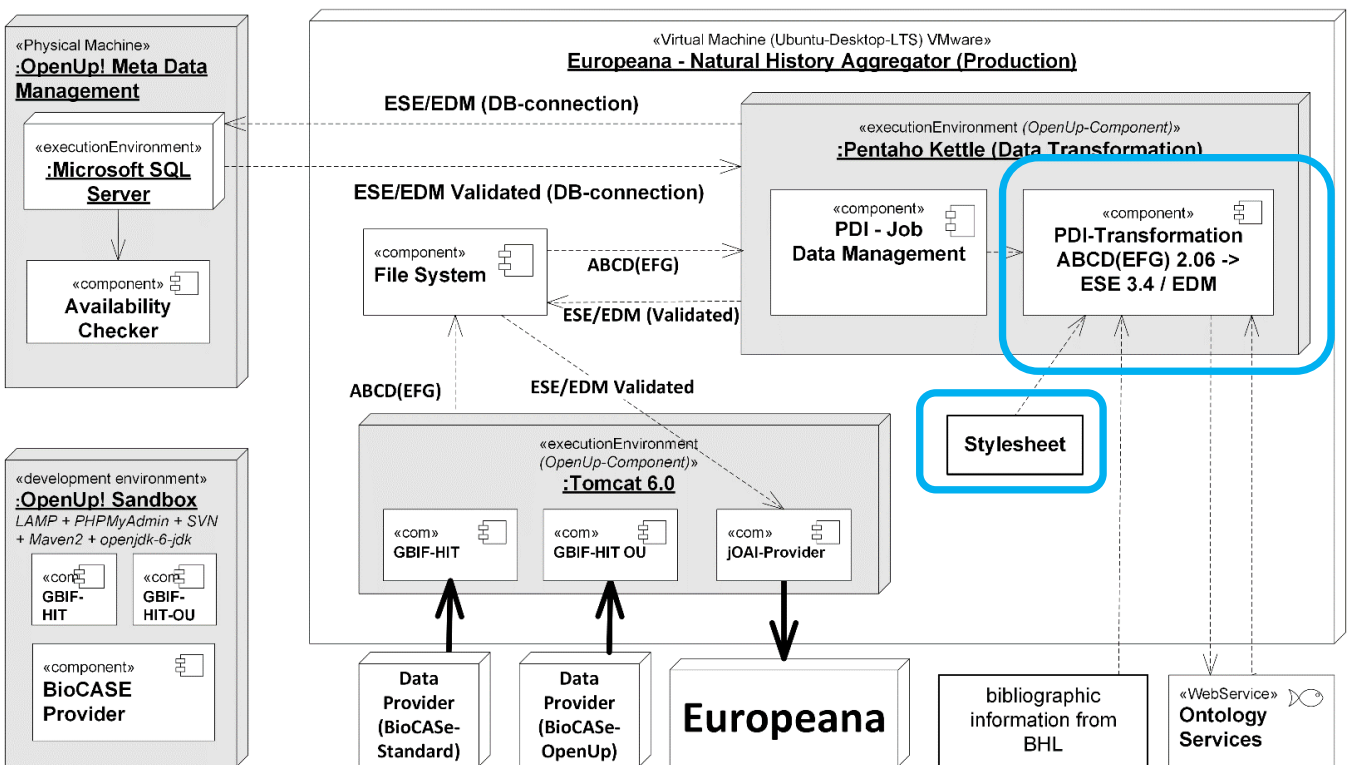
«Physical Machine»
:OpenUp! Meta Data Management

«executionEnvironment»
:Microsoft SQL Server

«component»
Availability Checker

«development environment»
:OpenUp! Sandbox
LAMP + PHPMyAdmin + SVN + Maven2 + openjdk-6-jdk

«com»
GBIF-HIT

«com»
GBIF-HIT-OU

«component»
BioCASE Provider

«Virtual Machine (Ubuntu-Desktop-LTS) VMware»
Europeana - Natural History Aggregator (Production)

ESE/EDM (DB-connection)

«executionEnvironment (OpenUp-Component)»
:Pentaho Kettle (Data Transformation)

ESE/EDM Validated (DB-connection)

«component»
PDI - Job
Data Management

«component»
PDI-Transformation
ABCD(EFG) 2.06 ->
ESE 3.4 / EDM

«component»
File System

ABCD(EFG)

ESE/EDM (Validated)

ABCD(EFG)

ESE/EDM Validated

Stylesheet

«executionEnvironment (OpenUp-Component)»
:Tomcat 6.0

«com»
GBIF-HIT

«com»
GBIF-HIT OU

«com»
jOAI-Provider

Data Provider (BioCASe-Standard)

Data Provider (BioCASe-OpenUp)

Europeana

bibliographic information from BHL

«WebService»
Ontology Services